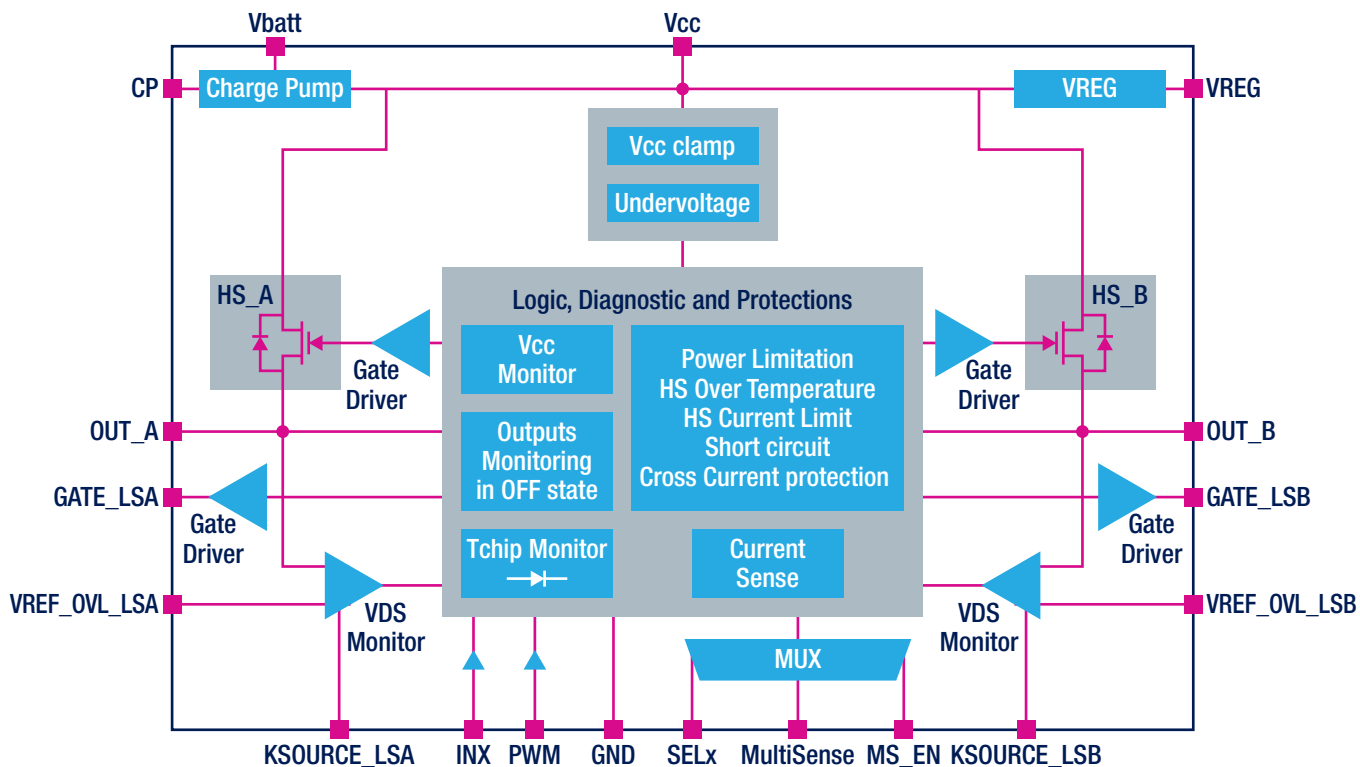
Vbatt

Vcc

CP

Charge Pump

VREG

VREG

Vcc clamp

Undervoltage

HS_A

Logic, Diagnostic and Protections

HS_B

Gate Driver

Vcc Monitor

Power Limitation
HS Over Temperature
HS Current Limit
Short circuit
Cross Current protection

Gate Driver

OUT_A

Outputs Monitoring in OFF state

OUT_B

GATE_LSA

GATE_LSB

Gate Driver

Gate Driver

Tchip Monitor

Current Sense

VREF_OVL_LSA

VDS Monitor

VDS Monitor

VREF_OVL_LSB

MUX

KSOURCE_LSA

INX

PWM

GND

SELx

MultiSense

MS_EN

KSOURCE_LSB